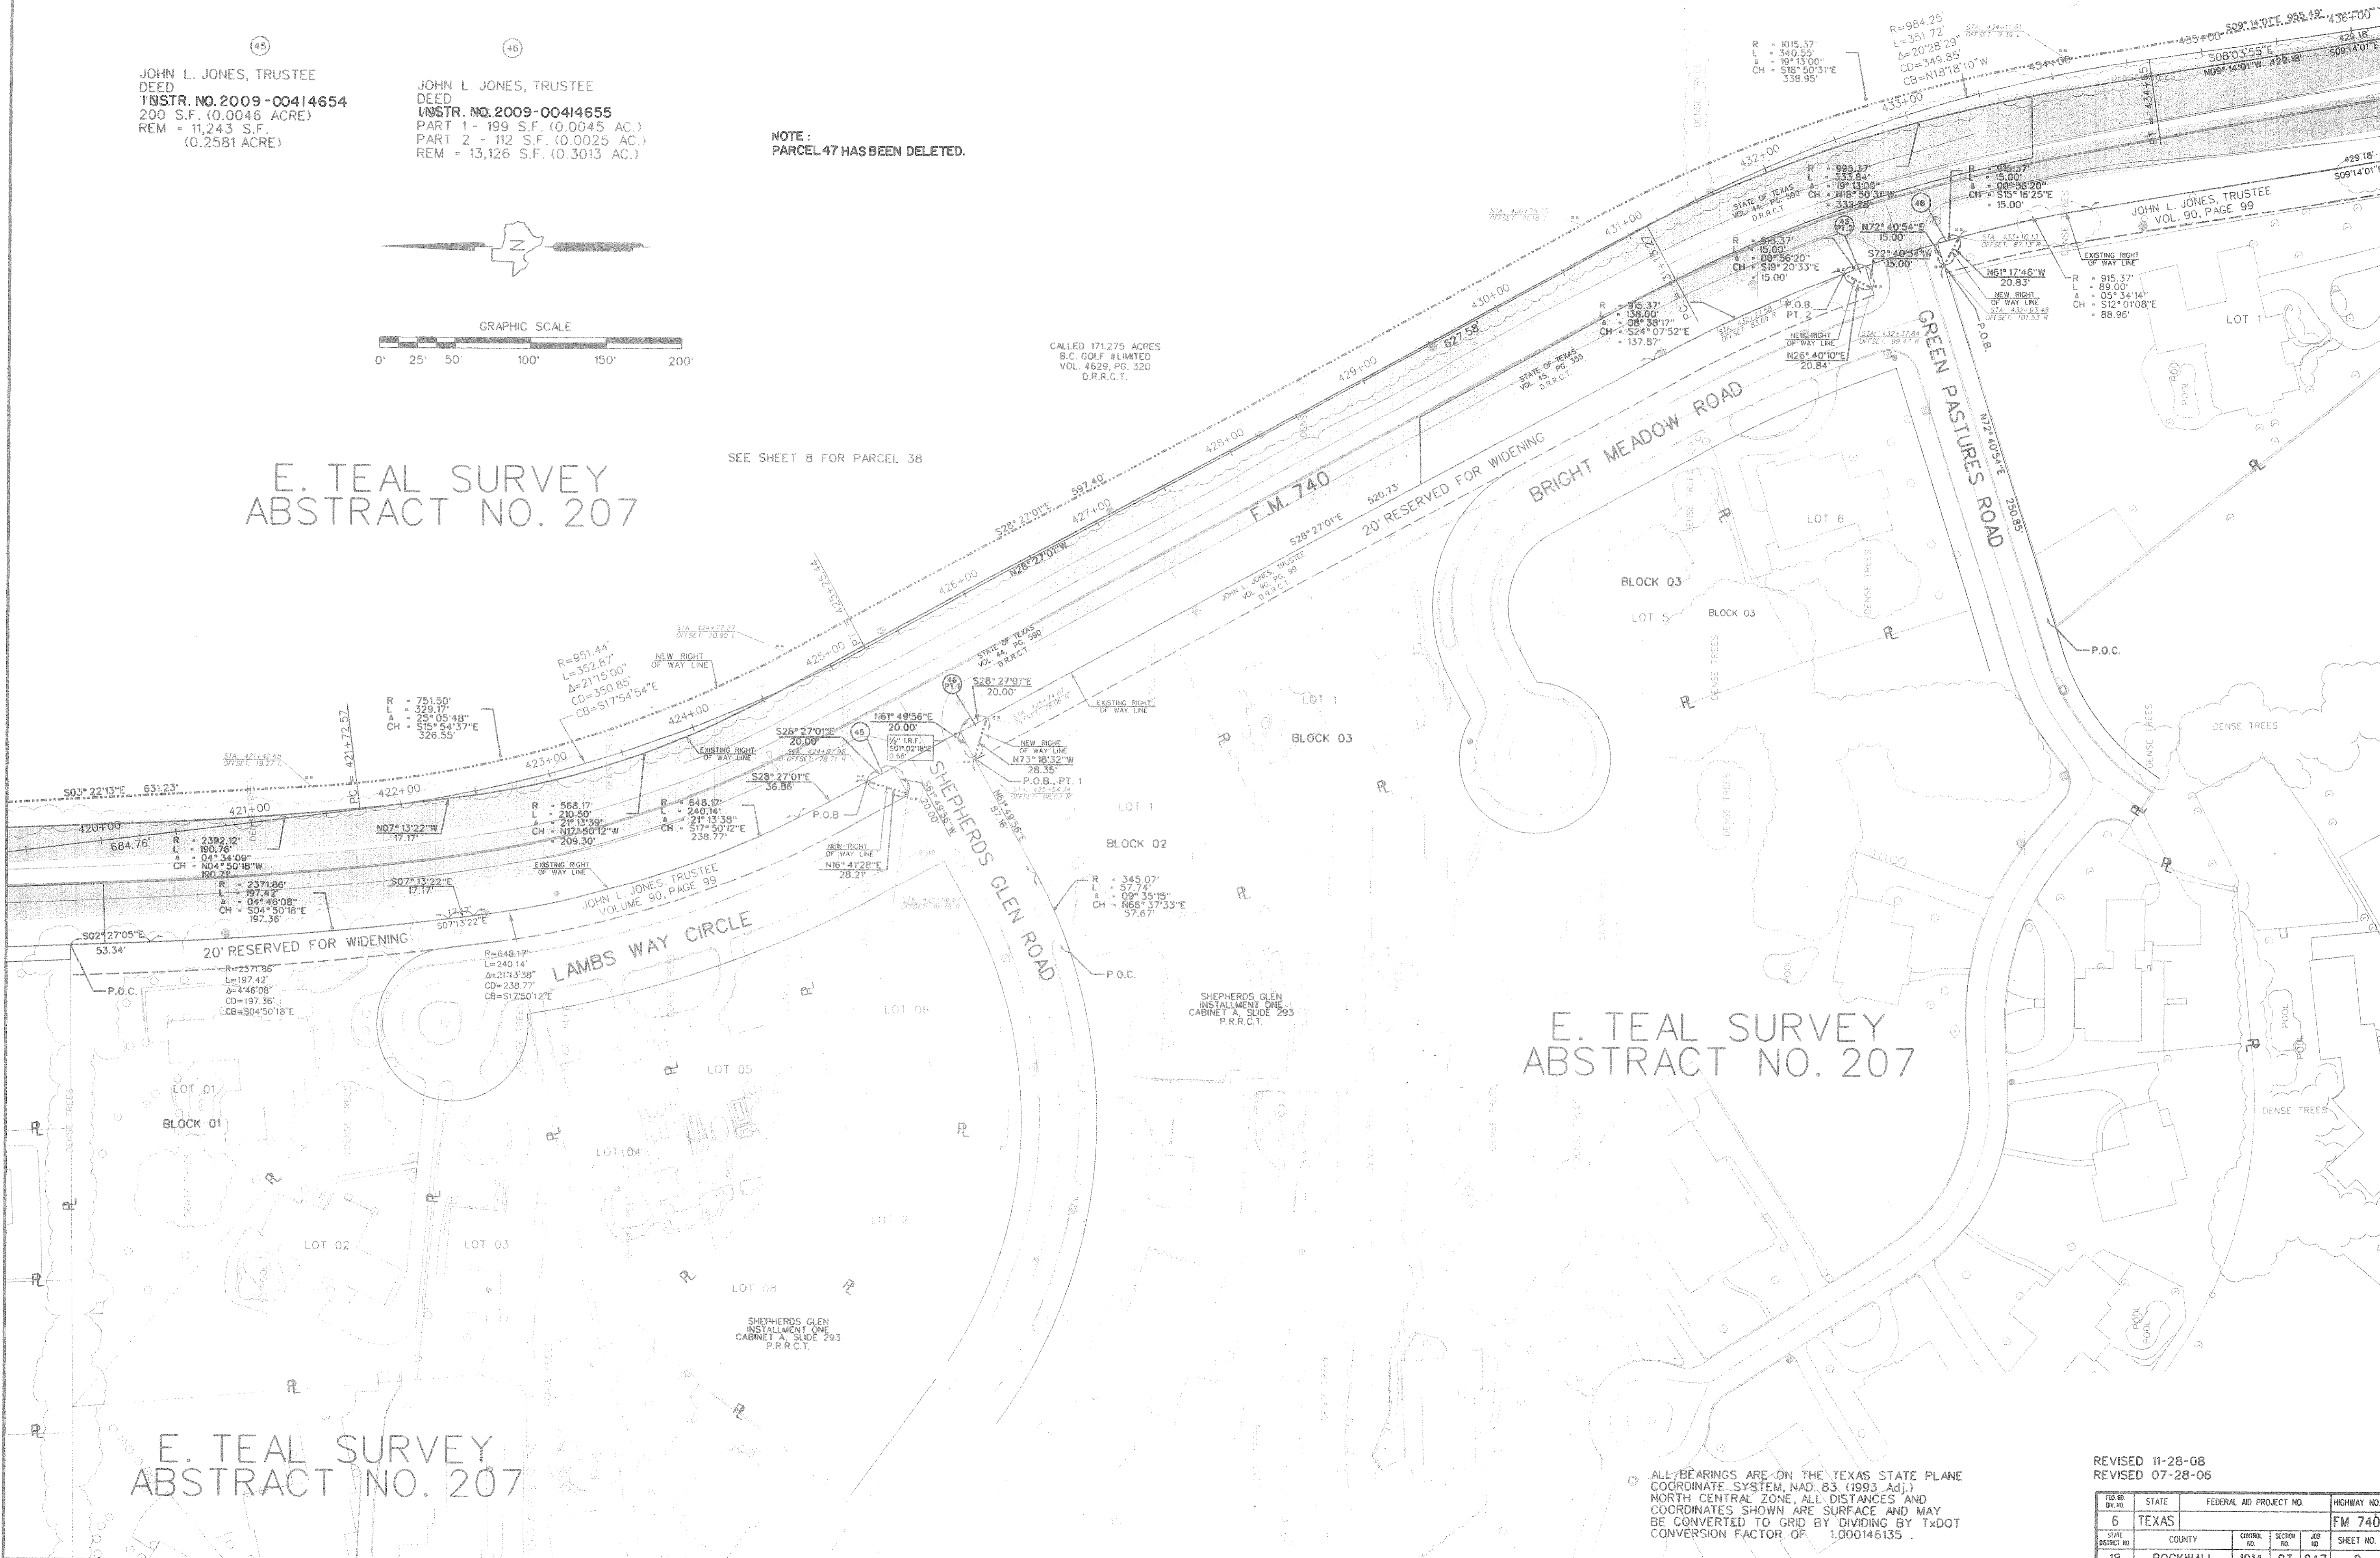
45
JOHN L. JONES, TRUSTEE
DEED
INSTR. NO. 2009-00414654
200 S.F. (0.0046 ACRE)
REM = 11,243 S.F.
(0.2581 ACRE)

46
JOHN L. JONES, TRUSTEE
DEED
INSTR. NO. 2009-00414655
PART 1 - 199 S.F. (0.0045 AC.)
PART 2 - 112 S.F. (0.0025 AC.)
REM = 13,126 S.F. (0.3013 AC.)

NOTE:
PARCEL 47 HAS BEEN DELETED.

GRAPHIC SCALE
0' 25' 50' 100' 150' 200'

CALLED 171.275 ACRES
B.C. GOLF II LIMITED
VOL. 4629, PG. 320
D.R.R.C.T.

SEE SHEET 8 FOR PARCEL 38

E. TEAL SURVEY
ABSTRACT NO. 207

R = 1015.37'
L = 340.55'
Δ = 19° 13'00"
CH = S18° 50'31"E
338.95'

R=984.25'
L=351.72'
Δ=20°28'29"
CD=349.85'
CB=N18°18'10"W

S09° 14'01"E 955.49'
S08°03'55"E
N09° 14'01"W 429.18'
429.18'
S09°14'01"E

433+00
434+00
435+00
436+00
432+00
431+00
430+00
429+00
428+00
427+00
426+00
425+00
424+00
423+00
422+00
421+00
420+00

STATE OF TEXAS
VOL. 44, PG. 590
D.R.R.C.T.

R = 995.37'
L = 333.84'
Δ = 19° 13'00"
CH = N18° 50'31"W
= 332.28'

R = 915.37'
L = 15.00'
Δ = 00° 56'20"
CH = S15° 16'25"E
= 15.00'

JOHN L. JONES, TRUSTEE
VOL. 90, PAGE 99

48
46 PT. 2
N72° 40'54"E
15.00'
S72° 40'54"W
15.00'

R = 915.37'
L = 15.00'
Δ = 00° 56'20"
CH = S19° 20'33"E
= 15.00'

N61° 17'46"W
20.83'
NEW RIGHT OF WAY LINE

EXISTING RIGHT OF WAY LINE

R = 915.37'
L = 89.00'
Δ = 05° 34'14"
CH = S12° 01'08"E
= 88.96'

LOT 1

R = 915.37'
L = 138.00'
Δ = 08° 38'17"
CH = S24° 07'52"E
= 137.87'

P.O.B. PT. 2
NEW RIGHT OF WAY LINE
N26° 40'10"E
20.84'

P.O.B.

627.58'

STATE OF TEXAS
VOL. 45, PG. 355
D.R.R.C.T.

GREEN PASTURES ROAD
N72° 40'54"E 250.85'

BRIGHT MEADOW ROAD

20' RESERVED FOR WIDENING
520.73'
S28° 27'01"E

F.M. 740

S28° 27'01"E 597.40'
N28° 27'01"W

JOHN L. JONES, TRUSTEE
VOL. 90, PG. 99
D.R.R.C.T.

LOT 6
BLOCK 03
LOT 5
BLOCK 03
DENSE TREES

P.O.C.

R=951.44'
L=352.87'
Δ=21°15'00"
CD=350.85'
CB=S17°54'54"E

NEW RIGHT OF WAY LINE

STATE OF TEXAS
VOL. 44, PG. 590
D.R.R.C.T.

46 PT. 1
S28° 27'01"E
20.00'

EXISTING RIGHT OF WAY LINE

R = 751.50'
L = 329.17'
Δ = 25° 05'48"
CH = S15° 54'37"E
326.55'

PC = 421+72.57

EXISTING RIGHT OF WAY LINE

S28° 27'01"E
20.00'

45
N61° 49'56"E
20.00'

½" I.R.F.
S01° 02'18"E
0.66'

NEW RIGHT OF WAY LINE
N73° 18'32"W
28.35'
P.O.B., PT. 1

LOT 1
BLOCK 03

S28° 27'01"E
36.86'

P.O.B.

S03° 22'13"E 631.23'

684.76'

R = 2392.12'
L = 190.76'
Δ = 04° 34'09"
CH = N04° 50'18"W
190.71'

N07° 13'22"W
17.17'

R = 568.17'
L = 210.50'
Δ = 21° 13'39"
CH = N17° 50'12"W
= 209.30'

R = 648.17'
L = 240.14'
Δ = 21° 13'38"
CH = S17° 50'12"E
238.77'

NEW RIGHT OF WAY LINE
N16° 41'28"E
28.21'

S61° 49'56"W
20.00'

SHEPHERDS GLEN ROAD

N61° 49'56"E
87.16'

LOT 1
BLOCK 02

R = 345.07'
L = 57.74'
Δ = 09° 35'15"
CH = N66° 37'33"E
57.67'

EXISTING RIGHT OF WAY LINE

R = 2371.86'
L = 197.42'
Δ = 04° 46'08"
CH = S04° 50'18"E
197.36'

S07° 13'22"E
17.17'
17.17'
S07°13'22"E

JOHN L. JONES TRUSTEE
VOLUME 90, PAGE 99

S02° 27'05"E
53.34'

20' RESERVED FOR WIDENING

LAMBS WAY CIRCLE

R=2371.86'
L=197.42'
Δ=4°46'08"
CD=197.36'
CB=S04°50'18"E

P.O.C.

R=648.17'
L=240.14'
Δ=21°13'38"
CD=238.77'
CB=S17°50'12"E

P.O.C.

SHEPHERDS GLEN
INSTALLMENT ONE
CABINET A, SLIDE 293
P.R.R.C.T.

E. TEAL SURVEY
ABSTRACT NO. 207

LOT 06
LOT 05
LOT 01
BLOCK 01
LOT 04
LOT 02
LOT 03
LOT 08

SHEPHERDS GLEN
INSTALLMENT ONE
CABINET A, SLIDE 293
P.R.R.C.T.

DENSE TREES
POOL

E. TEAL SURVEY
ABSTRACT NO. 207

ALL BEARINGS ARE ON THE TEXAS STATE PLANE COORDINATE SYSTEM, NAD 83 (1993 Adj.) NORTH CENTRAL ZONE. ALL DISTANCES AND COORDINATES SHOWN ARE SURFACE AND MAY BE CONVERTED TO GRID BY DIVIDING BY TxDOT CONVERSION FACTOR OF 1.000146135 .

REVISED 11-28-08
REVISED 07-28-06

| FED. RD. DIV. NO. | STATE | FEDERAL AID PROJECT NO. | | | HIGHWAY NO. |
|---|---|---|---|---|---|
| 6 | TEXAS | | | | FM 740 |
| STATE DISTRICT NO. | COUNTY | CONTROL NO. | SECTION NO. | JOB NO. | SHEET NO. |
| 18 | ROCKWALL | 1014 | 03 | 017 | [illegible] |